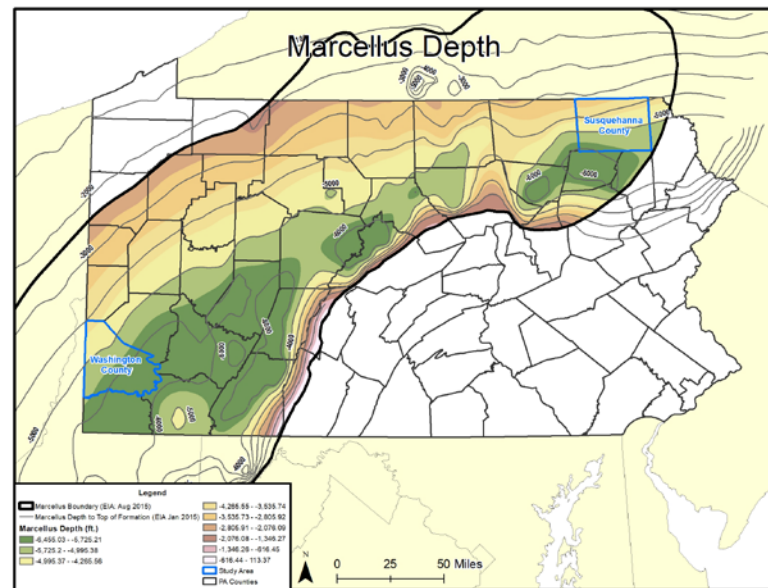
Marcellus Depth

Susquehanna County

Washington County

-3000
-4000
-5000
-6000
-2000
-1000

Legend
Marcellus Boundary (EIA, Aug 2015)
Marcellus Depth to Top of Formation (EIA Jan 2015)
Marcellus Depth (ft.)
-6,455.03 - -5,725.21
-5,725.2 - -4,995.38
-4,995.37 - -4,265.56
-4,265.55 - -3,535.74
-3,535.73 - -2,805.92
-2,805.91 - -2,076.09
-2,076.08 - -1,346.27
-1,346.26 - -616.45
-616.44 - 113.37
Study Area
PA Counties

N
0 25 50 Miles